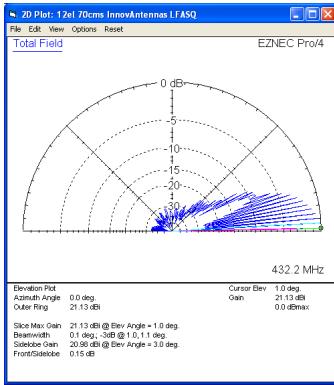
2D Plot: 12el 70cms InnovAntennas LFASQ

File Edit View Options Reset

Total Field

EZNEC Pro/4

0 dBi

-5

-10

-15

-20

-25

-30

432.2 MHz

Elevation Plot
Azimuth Angle 0.0 deg.
Outer Ring 21.13 dBi

Cursor Elev 1.0 deg.
Gain 21.13 dBi
0.0 dBmax

Slice Max Gain 21.13 dBi @ Elev Angle = 1.0 deg.
Beamwidth 0.1 deg.; -3dB @ 1.0, 1.1 deg.
Sidelobe Gain 20.98 dBi @ Elev Angle = 3.0 deg.
Front/Sidelobe 0.15 dB